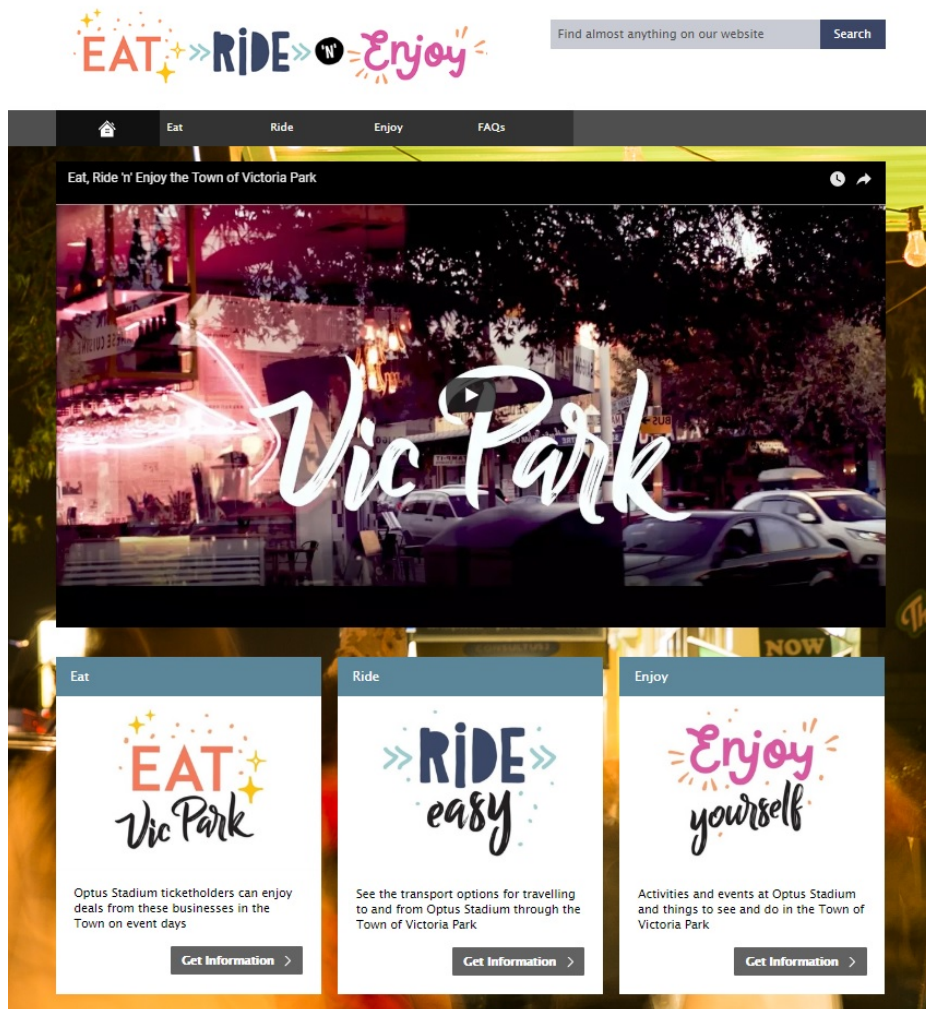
EAT RIDE 'N' Enjoy

Find almost anything on our website
Search

Eat
Ride
Enjoy
FAQs

Eat, Ride 'n' Enjoy the Town of Victoria Park

Vic Park

NOW

Eat

EAT Vic Park

Optus Stadium ticketholders can enjoy deals from these businesses in the Town on event days

Get Information

Ride

RIDE easy

See the transport options for travelling to and from Optus Stadium through the Town of Victoria Park

Get Information

Enjoy

Enjoy yourself

Activities and events at Optus Stadium and things to see and do in the Town of Victoria Park

Get Information